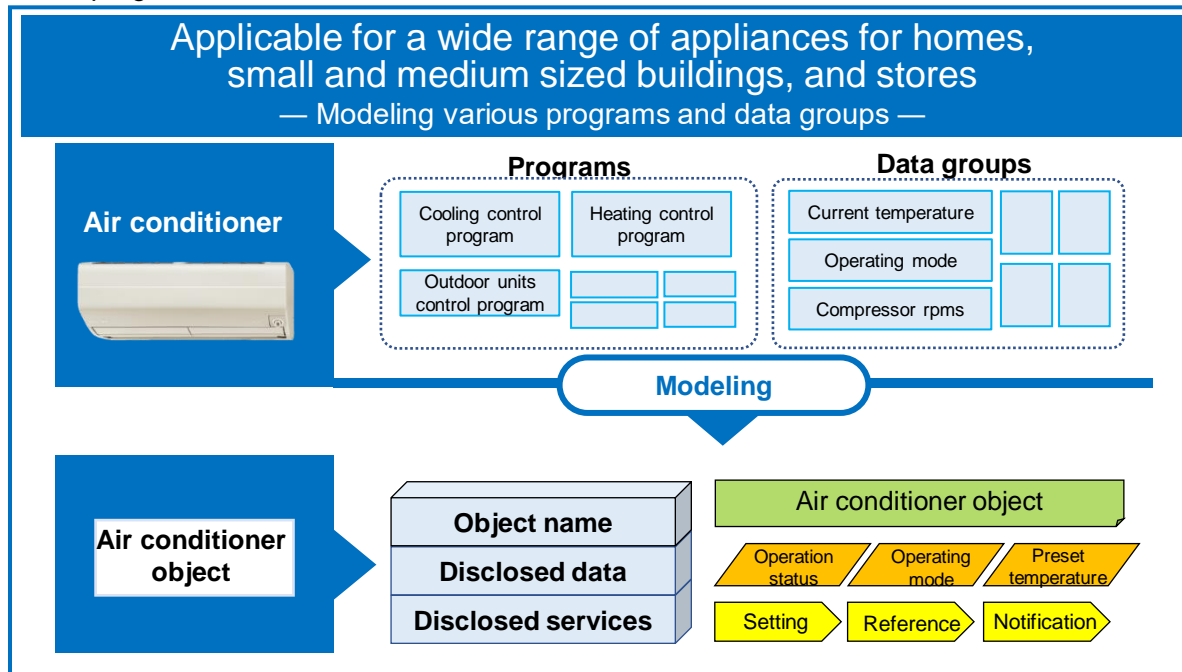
Applicable for a wide range of appliances for homes, small and medium sized buildings, and stores
— Modeling various programs and data groups —

Air conditioner

Programs

Cooling control program

Heating control program

Outdoor units control program

Data groups

Current temperature

Operating mode

Compressor rpms

Modeling

Air conditioner object

Object name

Disclosed data

Disclosed services

Air conditioner object

Operation status

Operating mode

Preset temperature

Setting

Reference

Notification